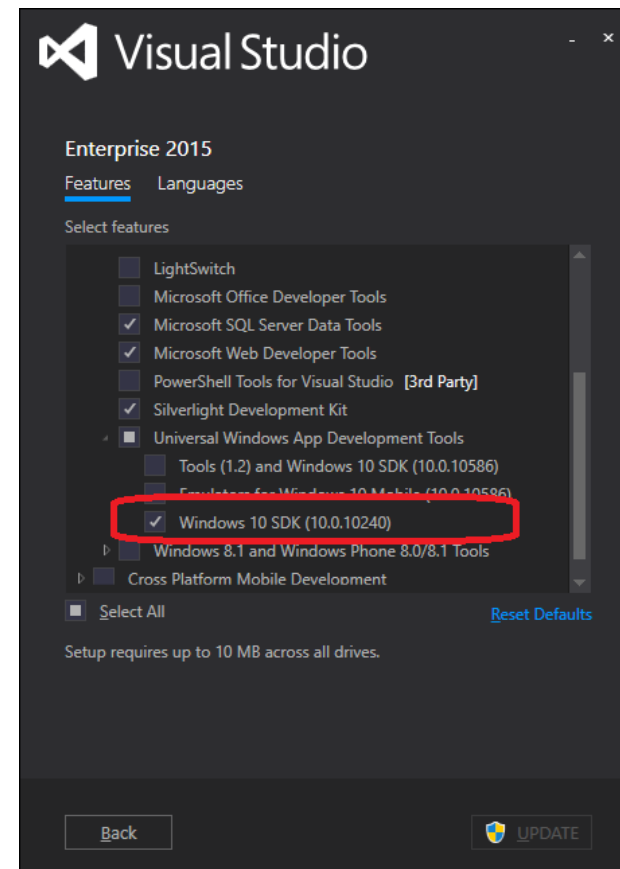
Visual Studio

- ×

Enterprise 2015

Features Languages

Select features

LightSwitch

Microsoft Office Developer Tools

Microsoft SQL Server Data Tools

Microsoft Web Developer Tools

PowerShell Tools for Visual Studio [3rd Party]

Silverlight Development Kit

Universal Windows App Development Tools

Tools (1.2) and Windows 10 SDK (10.0.10586)

Emulators for Windows 10 Mobile (10.0.10586)

Windows 10 SDK (10.0.10240)

Windows 8.1 and Windows Phone 8.0/8.1 Tools

Cross Platform Mobile Development

Select All

Reset Defaults

Setup requires up to 10 MB across all drives.

Back

UPDATE